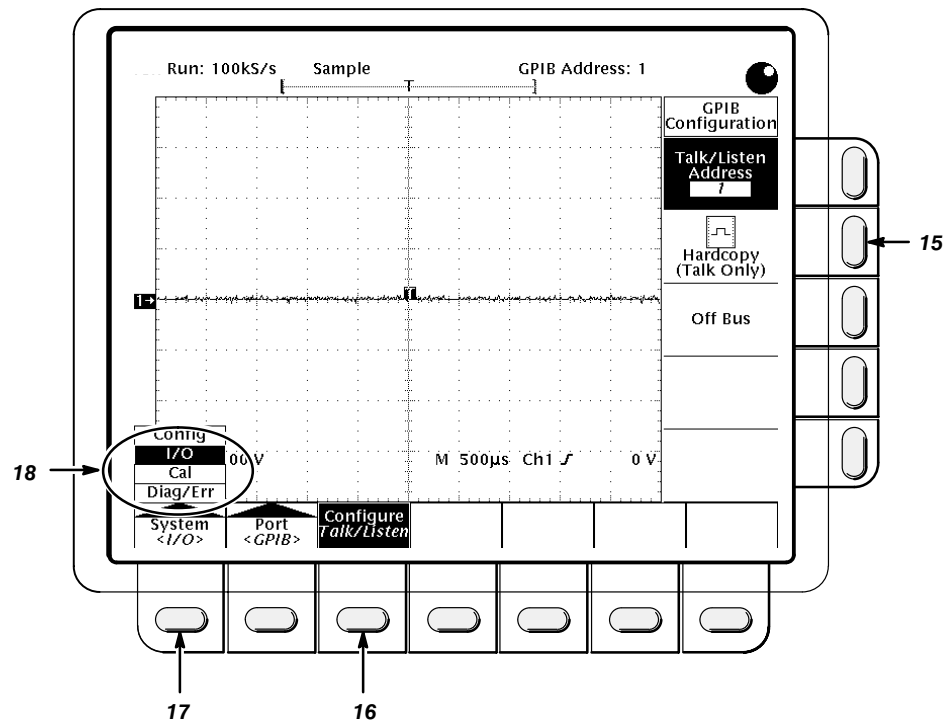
Run: 100kS/s Sample GPIB Address: 1

GPIB Configuration

Talk/Listen Address
1

Hardcopy (Talk Only)

Off Bus

15

1→

Config
I/O
Cal
Diag/Err

18

00 V

M 500µs Ch1 ʃ 0 V

System
<I/O>

Port
<GPIB>

Configure
Talk/Listen

17

16